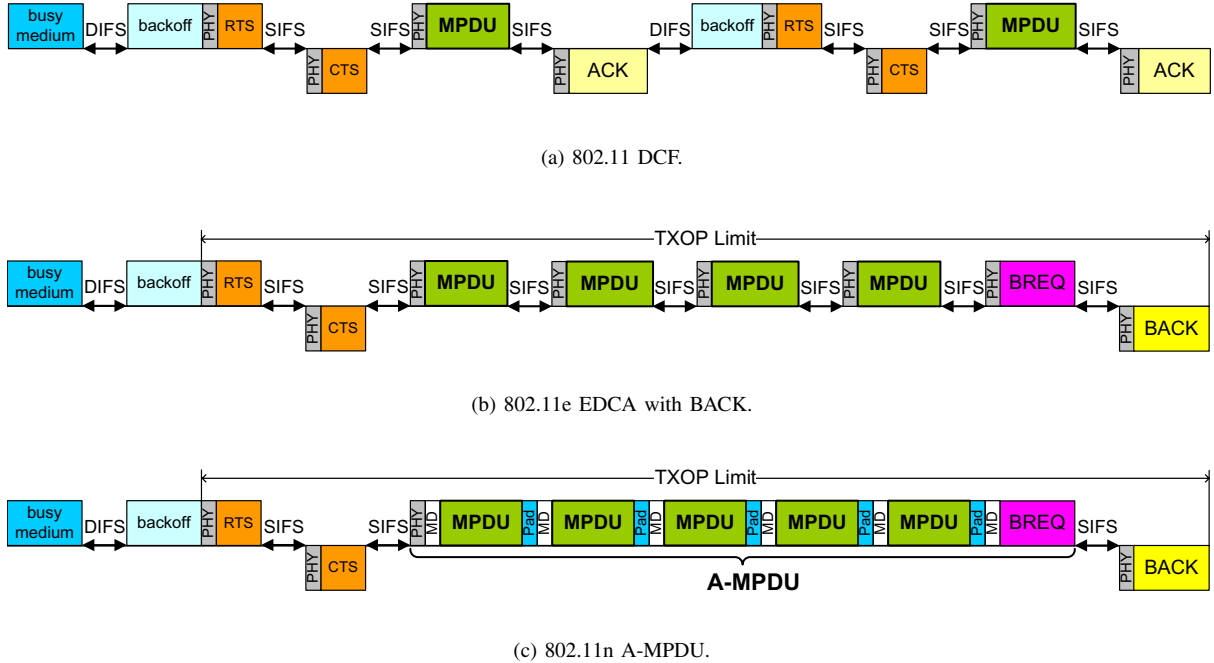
busy medium DIFS backoff PHY RTS SIFS PHY CTS SIFS PHY MPDU SIFS PHY ACK DIFS backoff PHY RTS SIFS PHY CTS SIFS PHY MPDU SIFS PHY ACK

(a) 802.11 DCF.

TXOP Limit

busy medium DIFS backoff PHY RTS SIFS PHY CTS SIFS PHY MPDU SIFS PHY MPDU SIFS PHY MPDU SIFS PHY MPDU SIFS PHY BREQ SIFS PHY BACK

(b) 802.11e EDCA with BACK.

TXOP Limit

busy medium DIFS backoff PHY RTS SIFS PHY CTS SIFS PHY MD MPDU Pad MD MPDU Pad MD MPDU Pad MD MPDU Pad MD MPDU Pad MD BREQ SIFS PHY BACK

A-MPDU

(c) 802.11n A-MPDU.